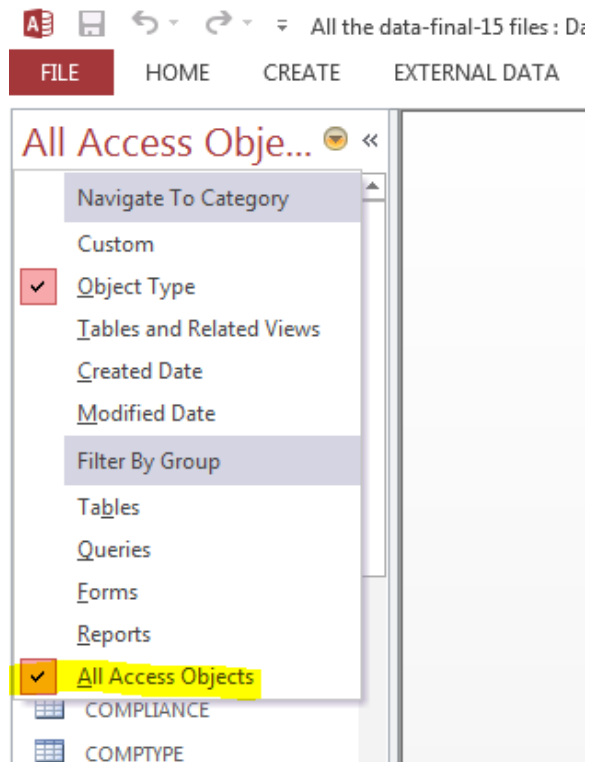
All the data-final-15 files : Da

FILE HOME CREATE EXTERNAL DATA

All Access Obje... «

Navigate To Category

Custom

Object Type

Tables and Related Views

Created Date

Modified Date

Filter By Group

Tables

Queries

Forms

Reports

All Access Objects

COMPLIANCE

COMPTYPE